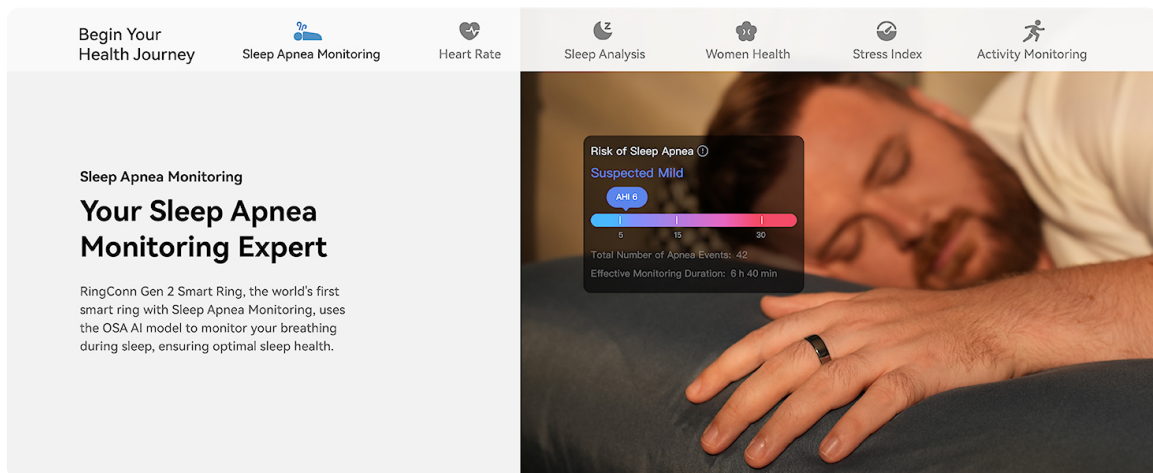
Begin Your Health Journey

Sleep Apnea Monitoring

Heart Rate

Sleep Analysis

Women Health

Stress Index

Activity Monitoring

Sleep Apnea Monitoring

Your Sleep Apnea Monitoring Expert

RingConn Gen 2 Smart Ring, the world's first smart ring with Sleep Apnea Monitoring, uses the OSA AI model to monitor your breathing during sleep, ensuring optimal sleep health.

Risk of Sleep Apnea

Suspected Mild

AHI 6

5

15

30

Total Number of Apnea Events: 42

Effective Monitoring Duration: 6 h 40 min